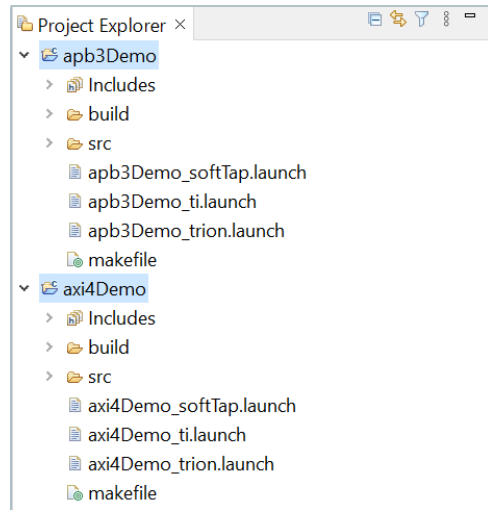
Project Explorer ×

apb3Demo
Includes
build
src
apb3Demo_softTap.launch
apb3Demo_ti.launch
apb3Demo_trion.launch
makefile
axi4Demo
Includes
build
src
axi4Demo_softTap.launch
axi4Demo_ti.launch
axi4Demo_trion.launch
makefile